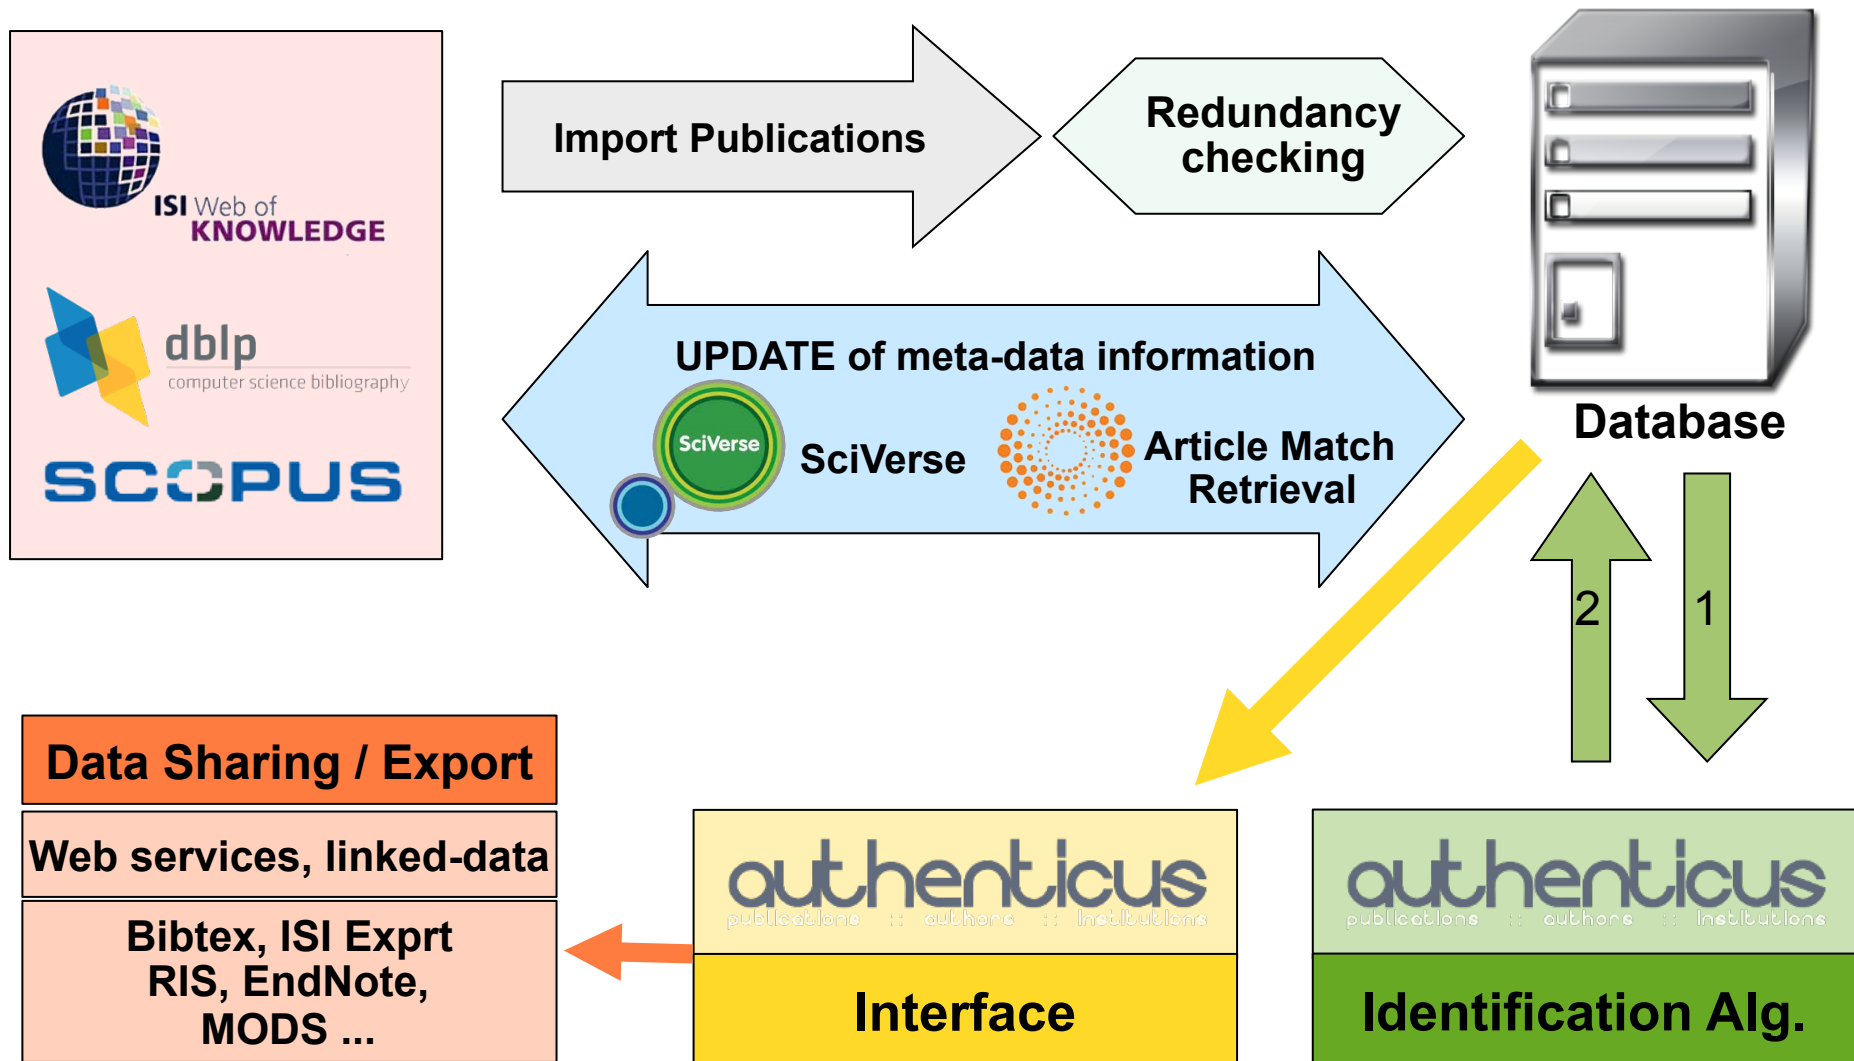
ISI Web of KNOWLEDGE

dblp
computer science bibliography

SCOPUS

Import Publications

Redundancy checking

Database

UPDATE of meta-data information

SciVerse

SciVerse

Article Match Retrieval

2

1

Data Sharing / Export

Web services, linked-data

Bibtex, ISI Exprt
RIS, EndNote,
MODS ...

authenticus
publications :: authors :: institutions

Interface

authenticus
publications :: authors :: institutions

Identification Alg.